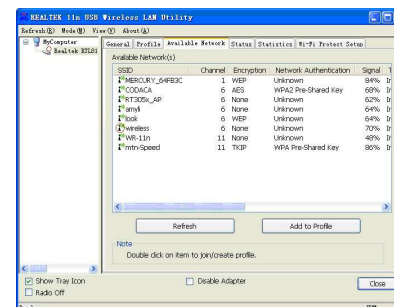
REALTEK 11n USB Wireless LAN Utility

Refresh(R) Mode(M) View(V) About(A)

MyComputer
Realtek RTL81

General | Profile | Available Network | Status | Statistics | Wi-Fi Protect Setup

Available Network(s)

| SSID | Channel | Encryption | Network Authentication | Signal | T |
|---|---|---|---|---|---|
| MERCURY_64FB3C | 1 | WEP | Unknown | 84% | Ir |
| CODACA | 6 | AES | WPA2 Pre-Shared Key | 68% | Ir |
| RT305x_AP | 6 | None | Unknown | 62% | Ir |
| amyli | 6 | None | Unknown | 64% | Ir |
| look | 6 | WEP | Unknown | 64% | Ir |
| wireless | 6 | None | Unknown | 70% | Ir |
| WR-11n | 11 | None | Unknown | 48% | Ir |
| mtn-Speed | 11 | TKIP | WPA Pre-Shared Key | 86% | Ir |

Refresh | Add to Profile

Note
Double click on item to join/create profile.

Show Tray Icon
Radio Off
Disable Adapter
Close